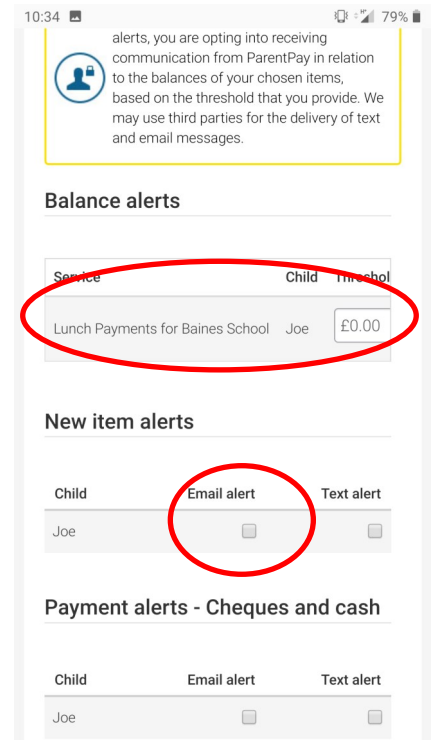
10:34 79%

alerts, you are opting into receiving communication from ParentPay in relation to the balances of your chosen items, based on the threshold that you provide. We may use third parties for the delivery of text and email messages.

Balance alerts

| Service | Child | Threshol |
|---|---|---|
| Lunch Payments for Baines School | Joe | £0.00 |

New item alerts

| Child | Email alert | Text alert |
|---|---|---|
| Joe | | |

Payment alerts - Cheques and cash

| Child | Email alert | Text alert |
|---|---|---|
| Joe | | |